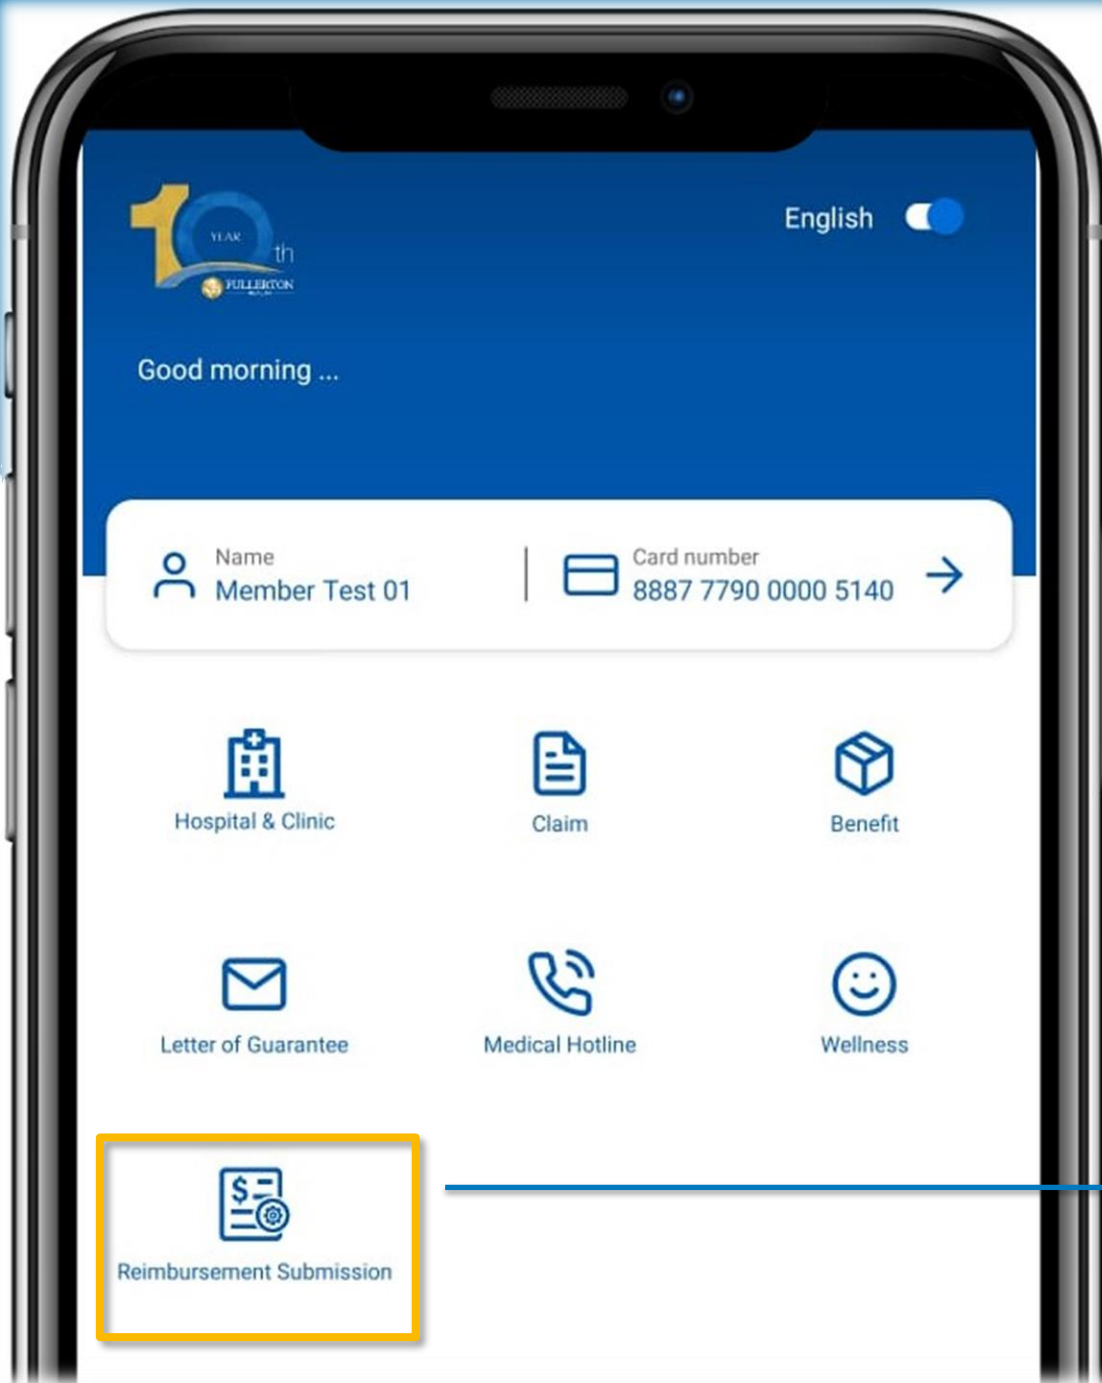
10 YEAR th FULLERTON

English

Good morning ...

Name
Member Test 01

Card number
8887 7790 0000 5140

Hospital & Clinic

Claim

Benefit

Letter of Guarantee

Medical Hotline

Wellness

Reimbursement Submission